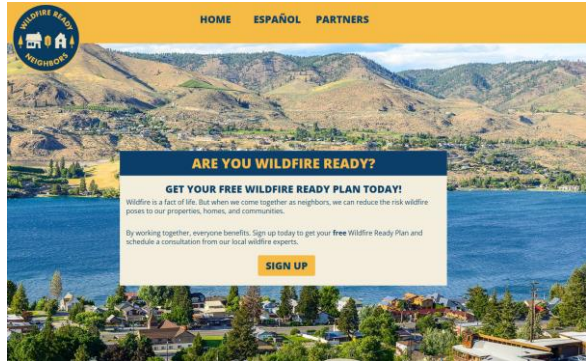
WILDFIRE READY NEIGHBORS

HOME ESPAÑOL PARTNERS

ARE YOU WILDFIRE READY?

GET YOUR FREE WILDFIRE READY PLAN TODAY!

Wildfire is a fact of life. But when we come together as neighbors, we can reduce the risk wildfire poses to our properties, homes, and communities.

By working together, everyone benefits. Sign up today to get your free Wildfire Ready Plan and schedule a consultation from our local wildfire experts.

SIGN UP